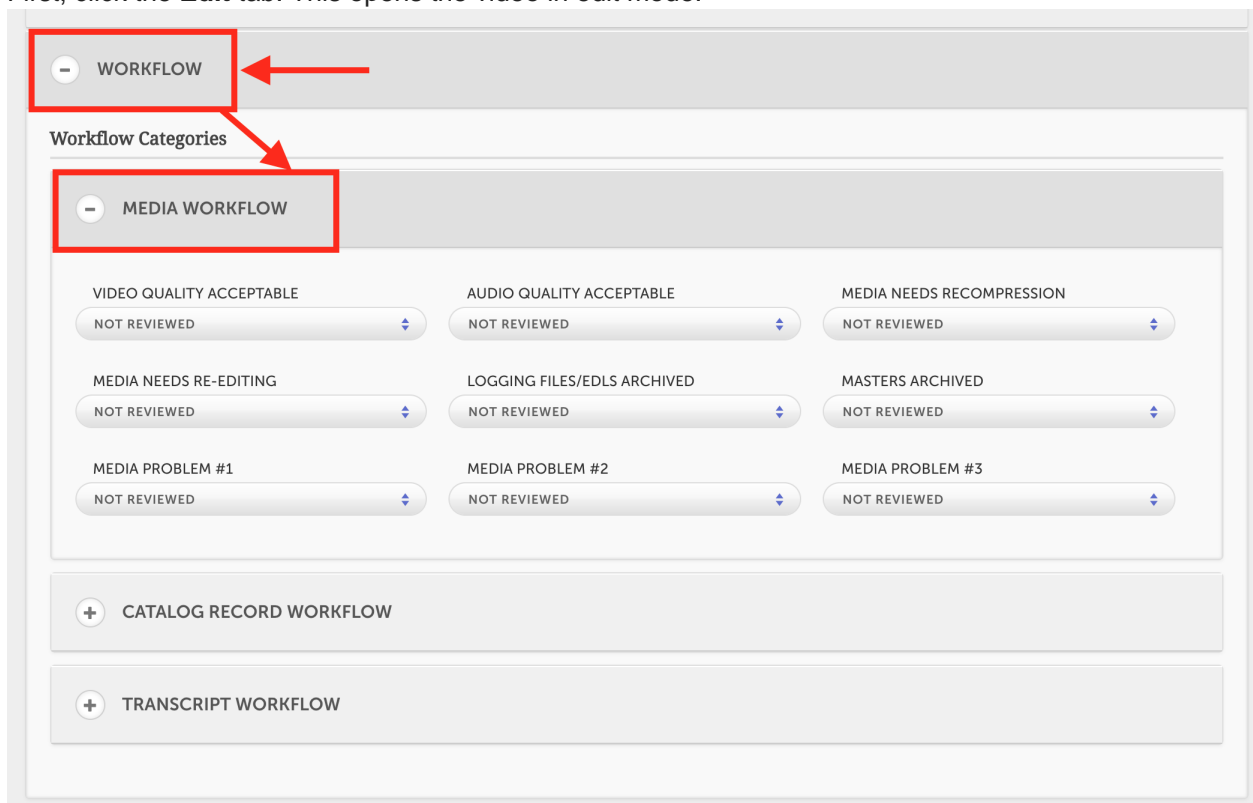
WORKFLOW

Workflow Categories

MEDIA WORKFLOW

VIDEO QUALITY ACCEPTABLE
NOT REVIEWED

AUDIO QUALITY ACCEPTABLE
NOT REVIEWED

MEDIA NEEDS RECOMPRESSION
NOT REVIEWED

MEDIA NEEDS RE-EDITING
NOT REVIEWED

LOGGING FILES/EDLS ARCHIVED
NOT REVIEWED

MASTERS ARCHIVED
NOT REVIEWED

MEDIA PROBLEM #1
NOT REVIEWED

MEDIA PROBLEM #2
NOT REVIEWED

MEDIA PROBLEM #3
NOT REVIEWED

CATALOG RECORD WORKFLOW

TRANSCRIPT WORKFLOW